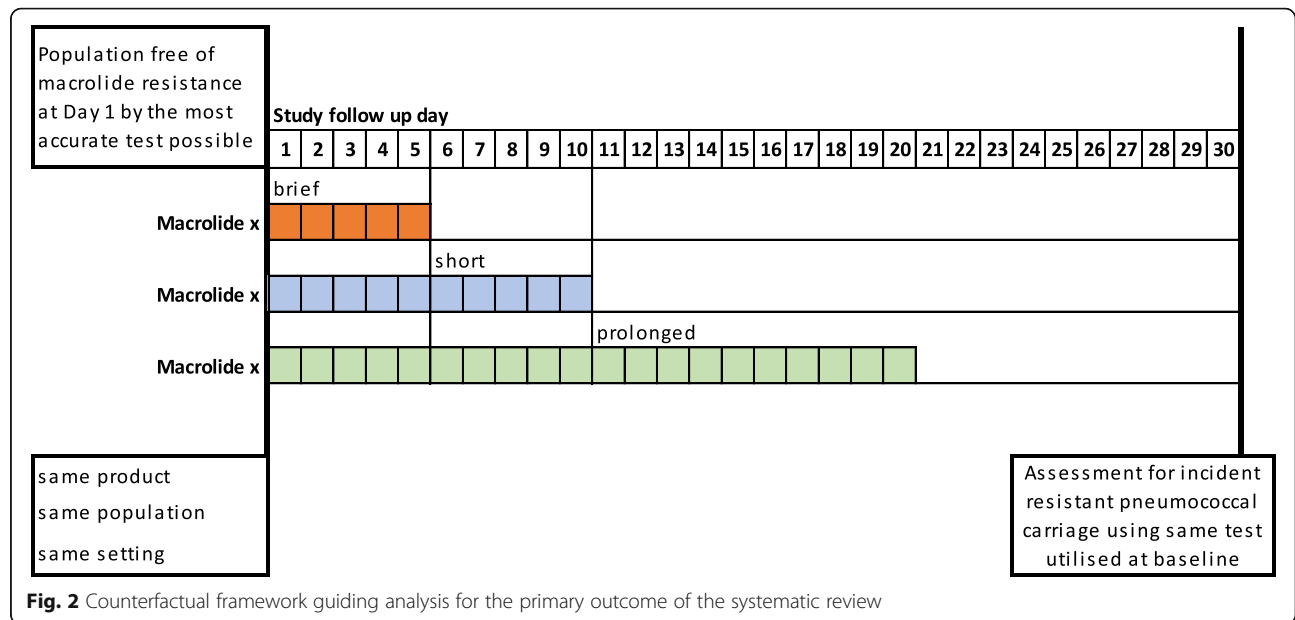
Population free of macrolide resistance at Day 1 by the most accurate test possible

Study follow up day

| 1 | 2 | 3 | 4 | 5 | 6 | 7 | 8 | 9 | 10 | 11 | 12 | 13 | 14 | 15 | 16 | 17 | 18 | 19 | 20 | 21 | 22 | 23 | 24 | 25 | 26 | 27 | 28 | 29 | 30 |
|---|---|---|---|---|---|---|---|---|---|---|---|---|---|---|---|---|---|---|---|---|---|---|---|---|---|---|---|---|---|

brief

Macrolide x

short

Macrolide x

prolonged

Macrolide x

same product
same population
same setting

Assessment for incident resistant pneumococcal carriage using same test utilised at baseline

Fig. 2 Counterfactual framework guiding analysis for the primary outcome of the systematic review